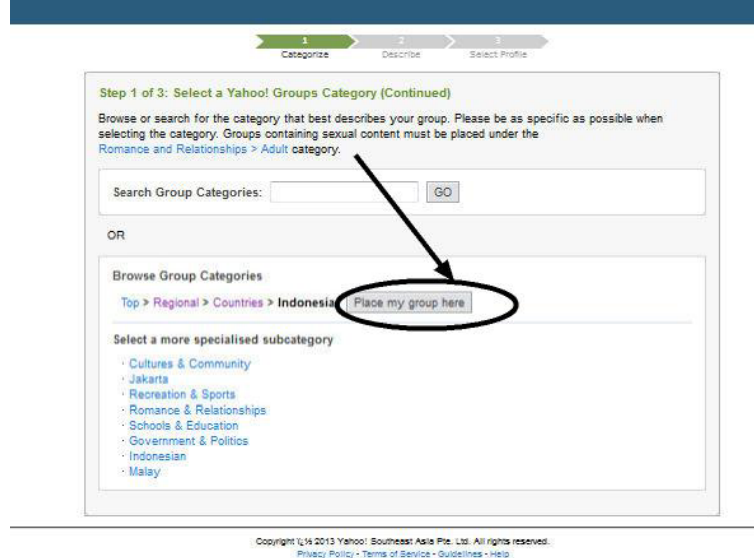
1
Categorize

2
Describe

3
Select Profile

Step 1 of 3: Select a Yahoo! Groups Category (Continued)

Browse or search for the category that best describes your group. Please be as specific as possible when selecting the category. Groups containing sexual content must be placed under the Romance and Relationships > Adult category.

Search Group Categories: GO

OR

Browse Group Categories

Top > Regional > Countries > Indonesia Place my group here

Select a more specialised subcategory

· Cultures & Community
· Jakarta
· Recreation & Sports
· Romance & Relationships
· Schools & Education
· Government & Politics
· Indonesian
· Malay

Copyright ï¿½ 2013 Yahoo! Southeast Asia Pte. Ltd. All rights reserved.
Privacy Policy - Terms of Service - Guidelines - Help